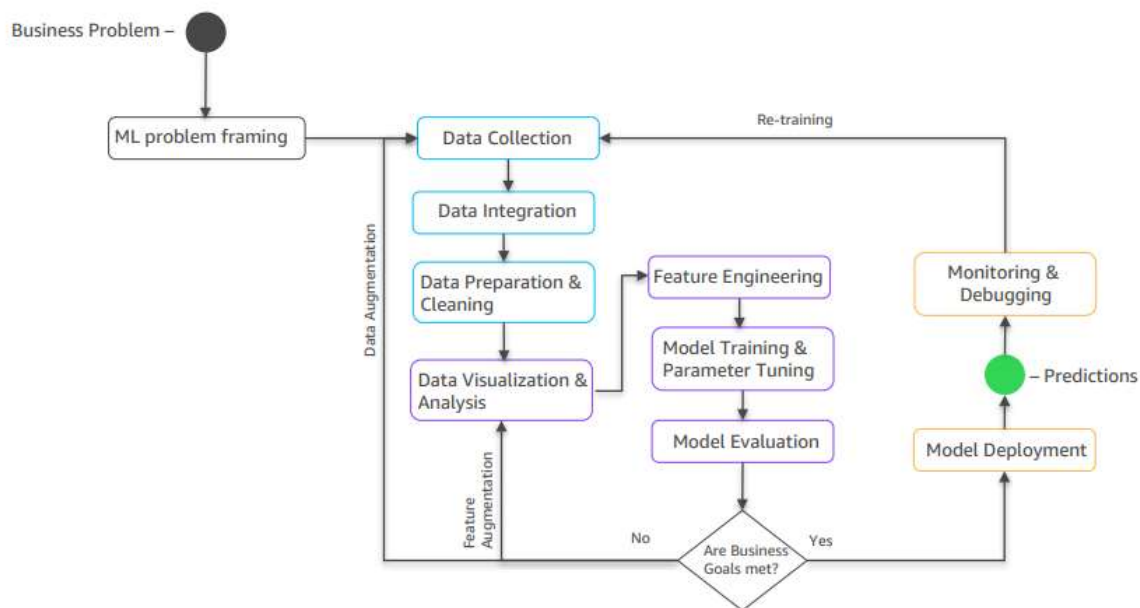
Business Problem –

ML problem framing

Data Collection

Re-training

Data Integration

Data Augmentation

Data Preparation & Cleaning

Feature Engineering

Monitoring & Debugging

Model Training & Parameter Tuning

Data Visualization & Analysis

– Predictions

Model Evaluation

Model Deployment

Feature Augmentation

No

Are Business Goals met?

Yes